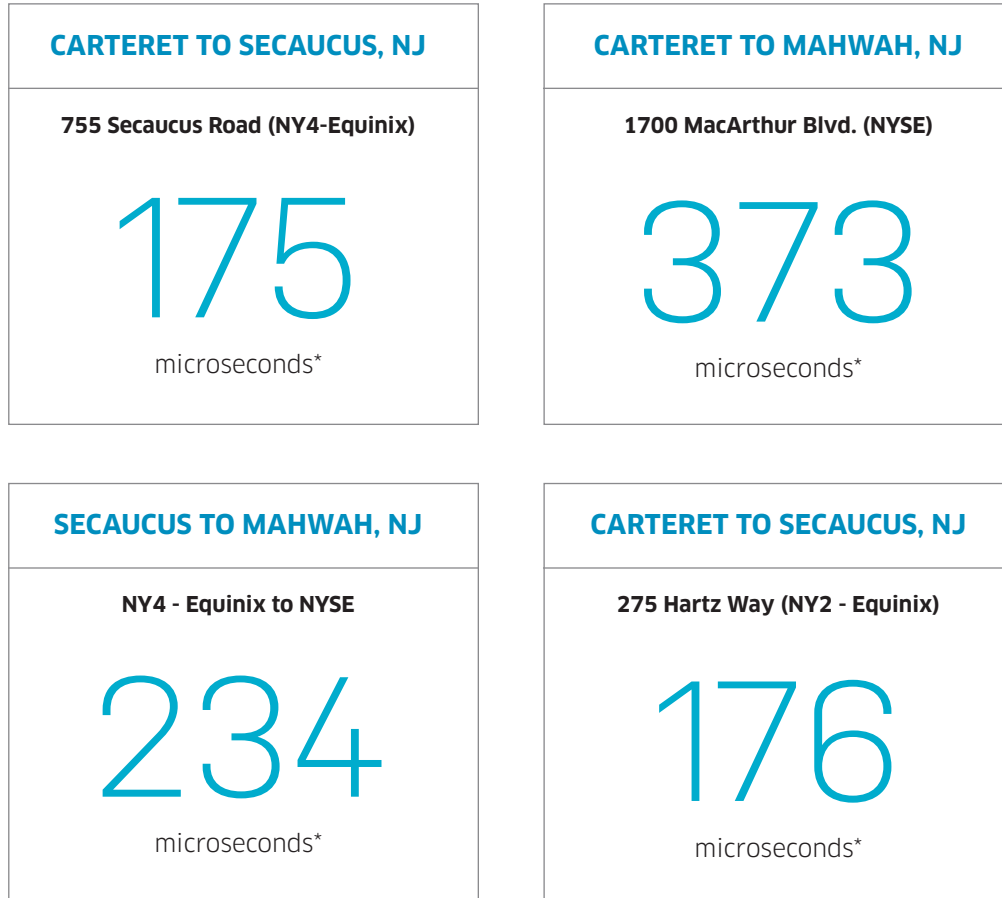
CARTERET TO SECAUCUS, NJ

755 Secaucus Road (NY4-Equinix)

175

microseconds*

CARTERET TO MAHWAH, NJ

1700 MacArthur Blvd. (NYSE)

373

microseconds*

SECAUCUS TO MAHWAH, NJ

NY4 - Equinix to NYSE

234

microseconds*

CARTERET TO SECAUCUS, NJ

275 Hartz Way (NY2 - Equinix)

176

microseconds*